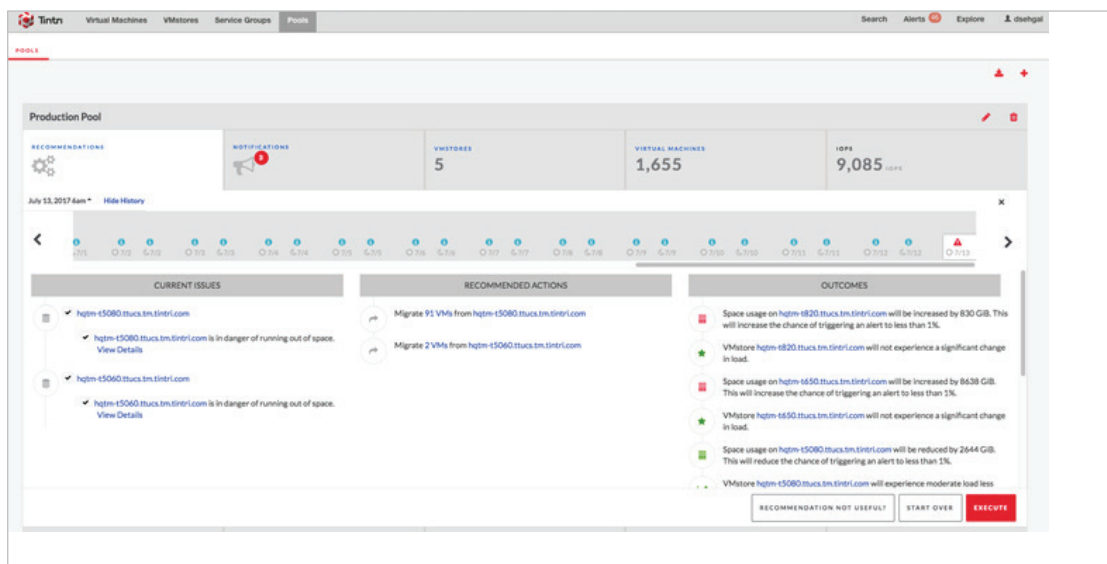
Tintri Virtual Machines VMstores Service Groups Pools Search Alerts 40 Explore dsehgal

POOLS

Production Pool

RECOMMENDATIONS

NOTIFICATIONS 3

VMSTORES 5

VIRTUAL MACHINES 1,655

IOPS 9,085 IOPS

July 13, 2017 6am Hide History

7/13

CURRENT ISSUES

hqtm-t5080.ttucs.tm.tintri.com

hqtm-t5080.ttucs.tm.tintri.com is in danger of running out of space. View Details

hqtm-t5060.ttucs.tm.tintri.com

hqtm-t5060.ttucs.tm.tintri.com is in danger of running out of space. View Details

RECOMMENDED ACTIONS

Migrate 91 VMs from hqtm-t5080.ttucs.tm.tintri.com

Migrate 2 VMs from hqtm-t5060.ttucs.tm.tintri.com

OUTCOMES

Space usage on hqtm-t820.ttucs.tm.tintri.com will be increased by 830 GiB. This will increase the chance of triggering an alert to less than 1%.

VMstore hqtm-t820.ttucs.tm.tintri.com will not experience a significant change in load.

Space usage on hqtm-t650.ttucs.tm.tintri.com will be increased by 8638 GiB. This will increase the chance of triggering an alert to less than 1%.

VMstore hqtm-t650.ttucs.tm.tintri.com will not experience a significant change in load.

Space usage on hqtm-t5080.ttucs.tm.tintri.com will be reduced by 2644 GiB. This will reduce the chance of triggering an alert to less than 1%.

VMstore hqtm-t5080.ttucs.tm.tintri.com will experience moderate load less

RECOMMENDATION NOT USEFUL? START OVER EXECUTE